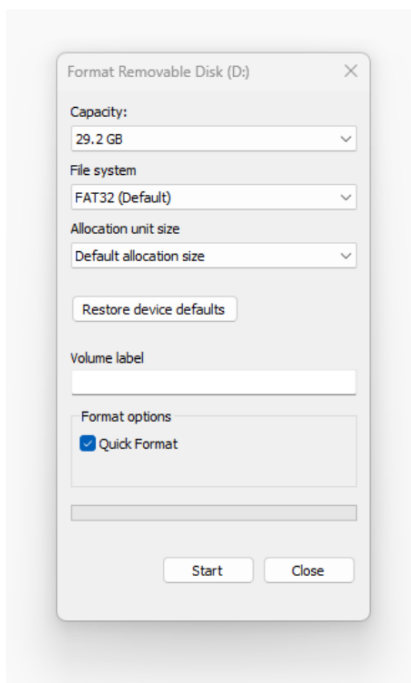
Format Removable Disk (D:)

Capacity:

29.2 GB

File system

FAT32 (Default)

Allocation unit size

Default allocation size

Restore device defaults

Volume label

Format options

Quick Format

Start

Close